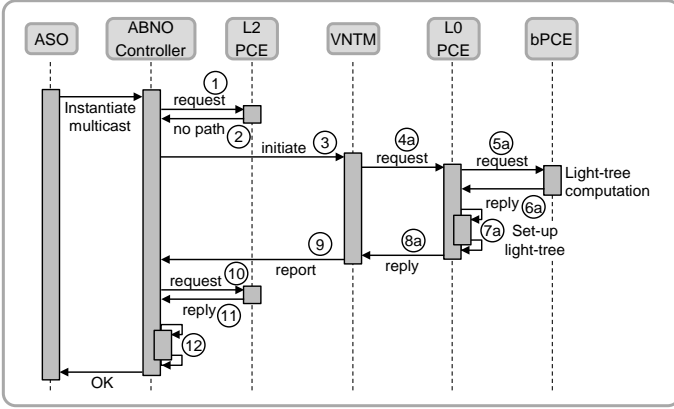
ASO
ABNO Controller
L2 PCE
VNTM
L0 PCE
bPCE

Instantiate multicast
1
request
no path
2
initiate
3
4a
request
5a
request
Light-tree computation
reply
6a
7a
Set-up light-tree
9
report
8a
reply
request
10
reply
11
12
OK